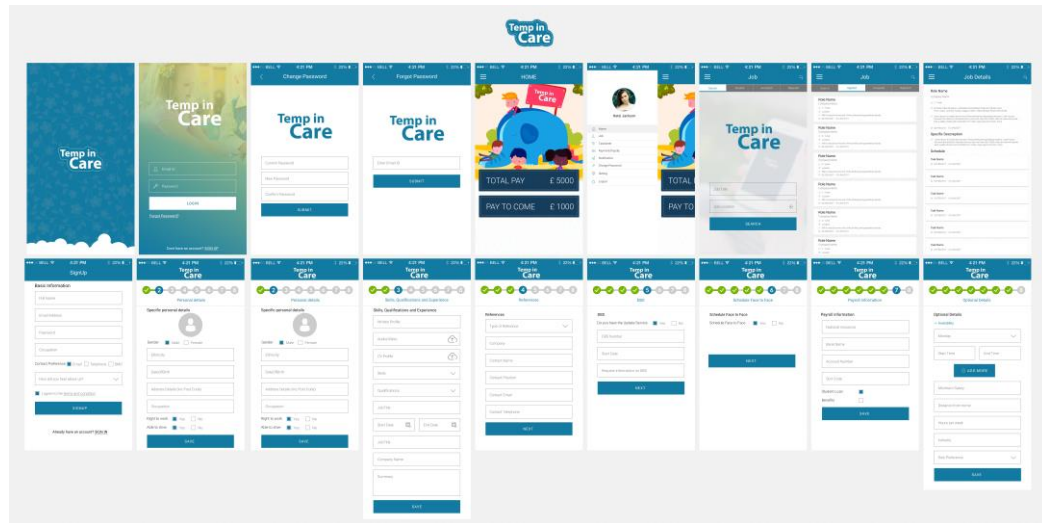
Temp in Care

Temp in Care

Temp in Care

LOGIN

Forgot Password

Change Password

Temp in Care

SUBMIT

Forgot Password

Temp in Care

SUBMIT

HOME

TOTAL PAY £ 5000

PAY TO COME £ 1000

TOTAL

PAY TO

Job

Temp in Care

SEARCH

Job

Job Details

SignUp

Basic Information

SIGNUP

Temp in Care

Personal details

Specific personal details

SAVE

Temp in Care

Personal details

Specific personal details

SAVE

Temp in Care

Skills, Qualifications and Experience

SAVE

Temp in Care

References

References

NEXT

Temp in Care

DBS

NEXT

Temp in Care

Schedule Face to Face

Schedule Face to Face

NEXT

Temp in Care

Payroll Information

Payroll Information

SAVE

Temp in Care

Optional details

Optional details

+ ADD MORE

SAVE